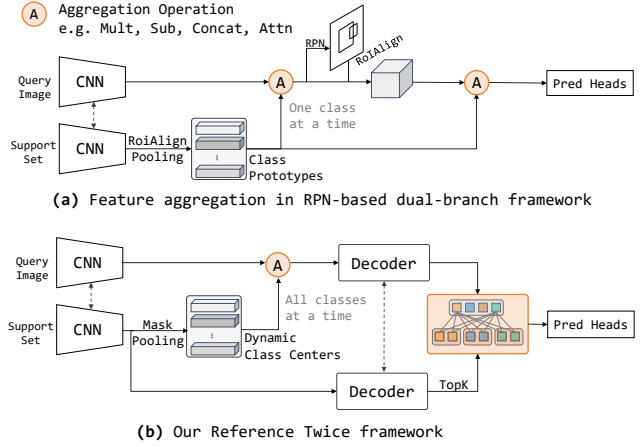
A Aggregation Operation
e.g. Mult, Sub, Concat, Attn

RPN

RoIAlign

Query Image

CNN

A

A

Pred Heads

One class at a time

Support Set

CNN

RoiAlign Pooling

Class Prototypes

(a) Feature aggregation in RPN-based dual-branch framework

Query Image

CNN

A

Decoder

All classes at a time

Support Set

CNN

Mask Pooling

Dynamic Class Centers

Pred Heads

Decoder

TopK

(b) Our Reference Twice framework